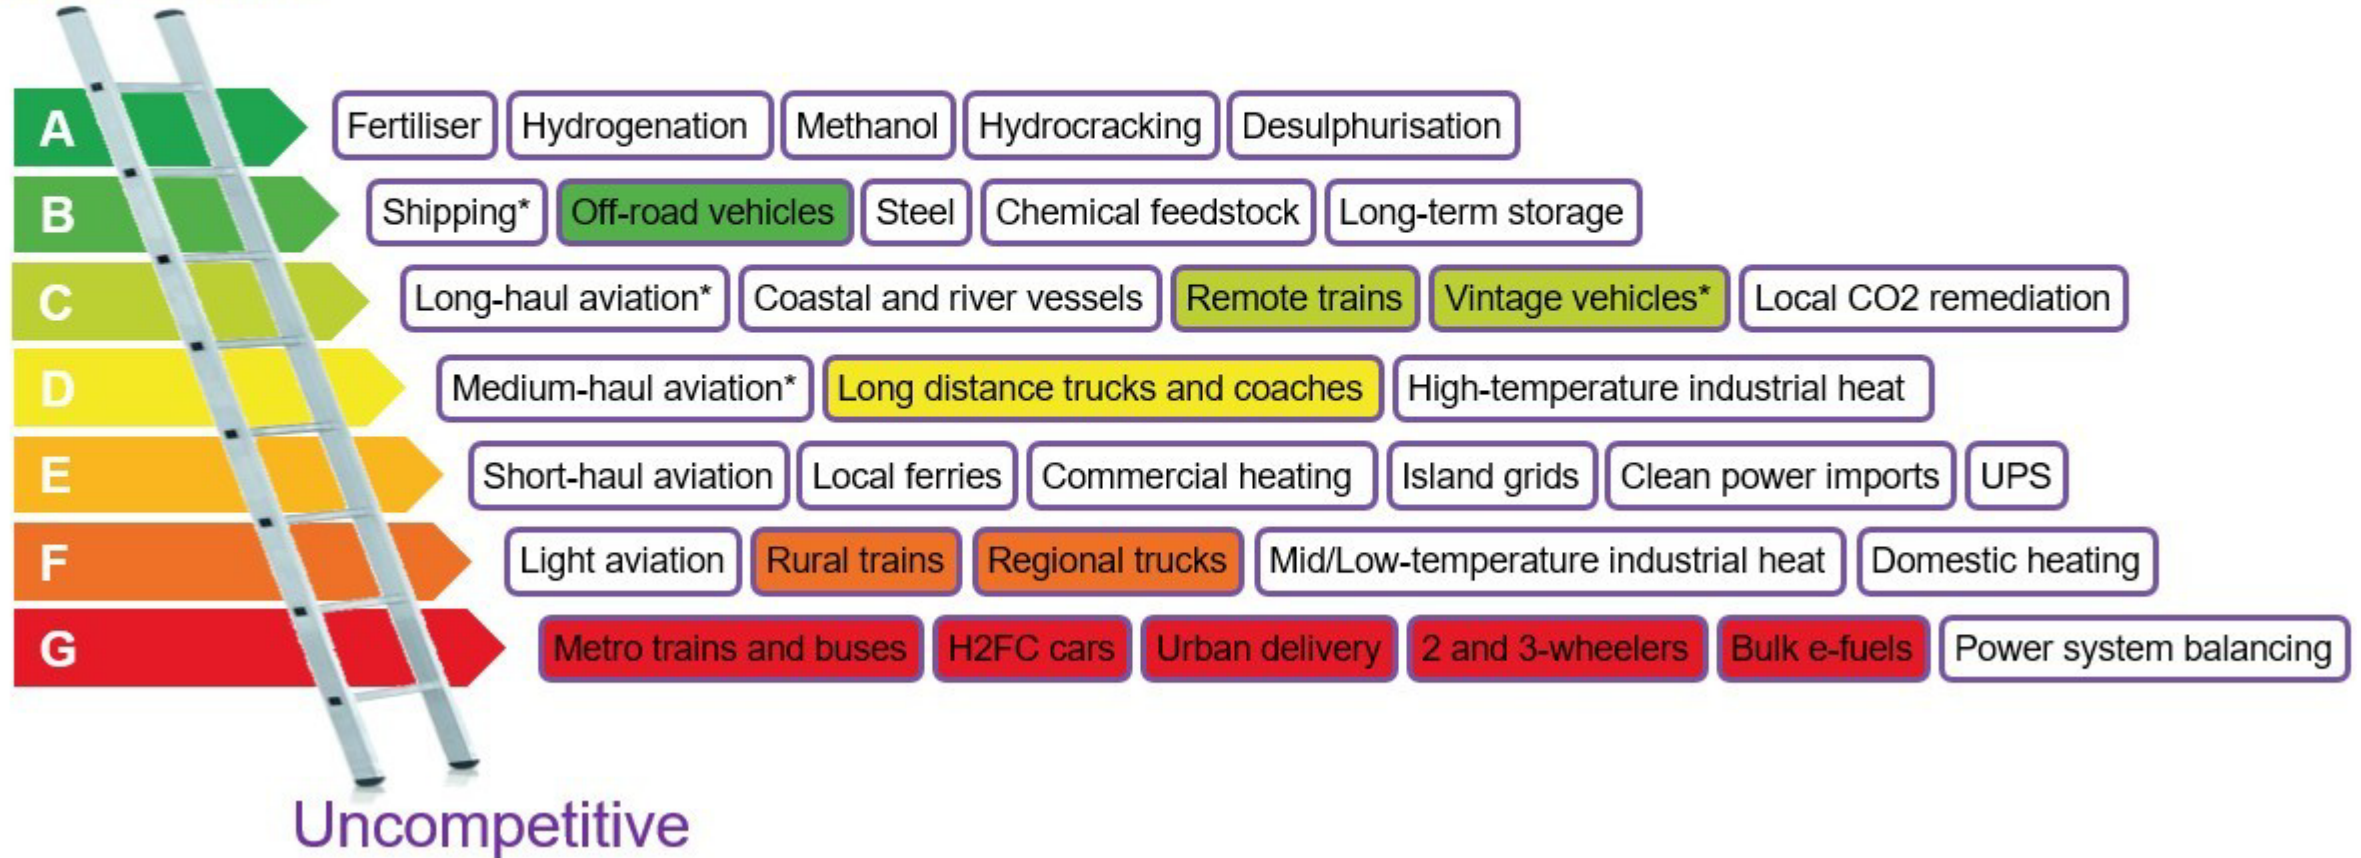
A Fertiliser | Hydrogenation | Methanol | Hydrocracking | Desulphurisation

B Shipping* | Off-road vehicles | Steel | Chemical feedstock | Long-term storage

C Long-haul aviation* | Coastal and river vessels | Remote trains | Vintage vehicles* | Local CO2 remediation

D Medium-haul aviation* | Long distance trucks and coaches | High-temperature industrial heat

E Short-haul aviation | Local ferries | Commercial heating | Island grids | Clean power imports | UPS

F Light aviation | Rural trains | Regional trucks | Mid/Low-temperature industrial heat | Domestic heating

G Metro trains and buses | H2FC cars | Urban delivery | 2 and 3-wheelers | Bulk e-fuels | Power system balancing

Uncompetitive